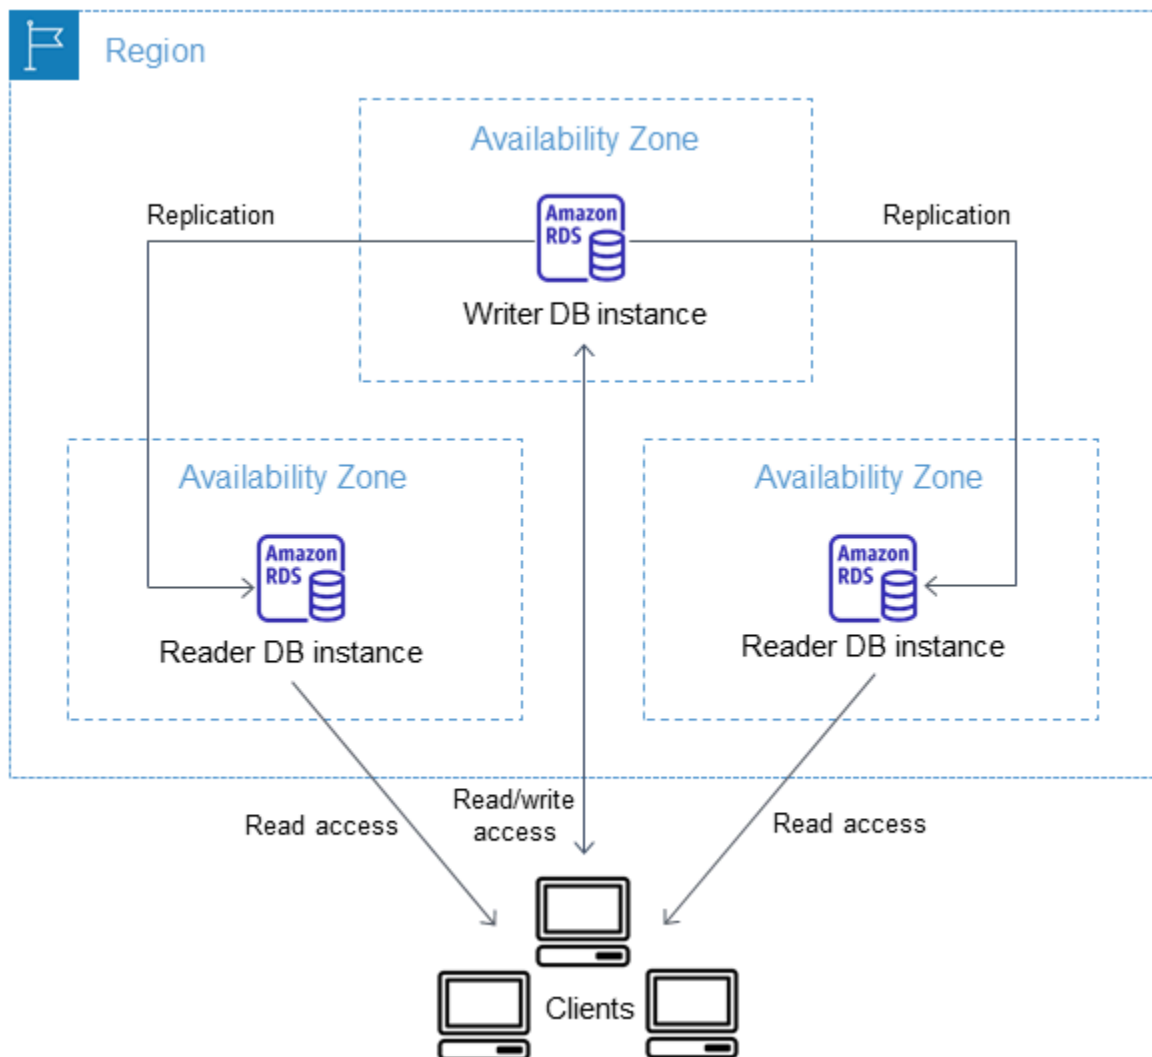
Region

Availability Zone

Replication

Amazon RDS

Replication

Writer DB instance

Availability Zone

Amazon RDS

Reader DB instance

Availability Zone

Amazon RDS

Reader DB instance

Read access

Read/write access

Read access

Clients